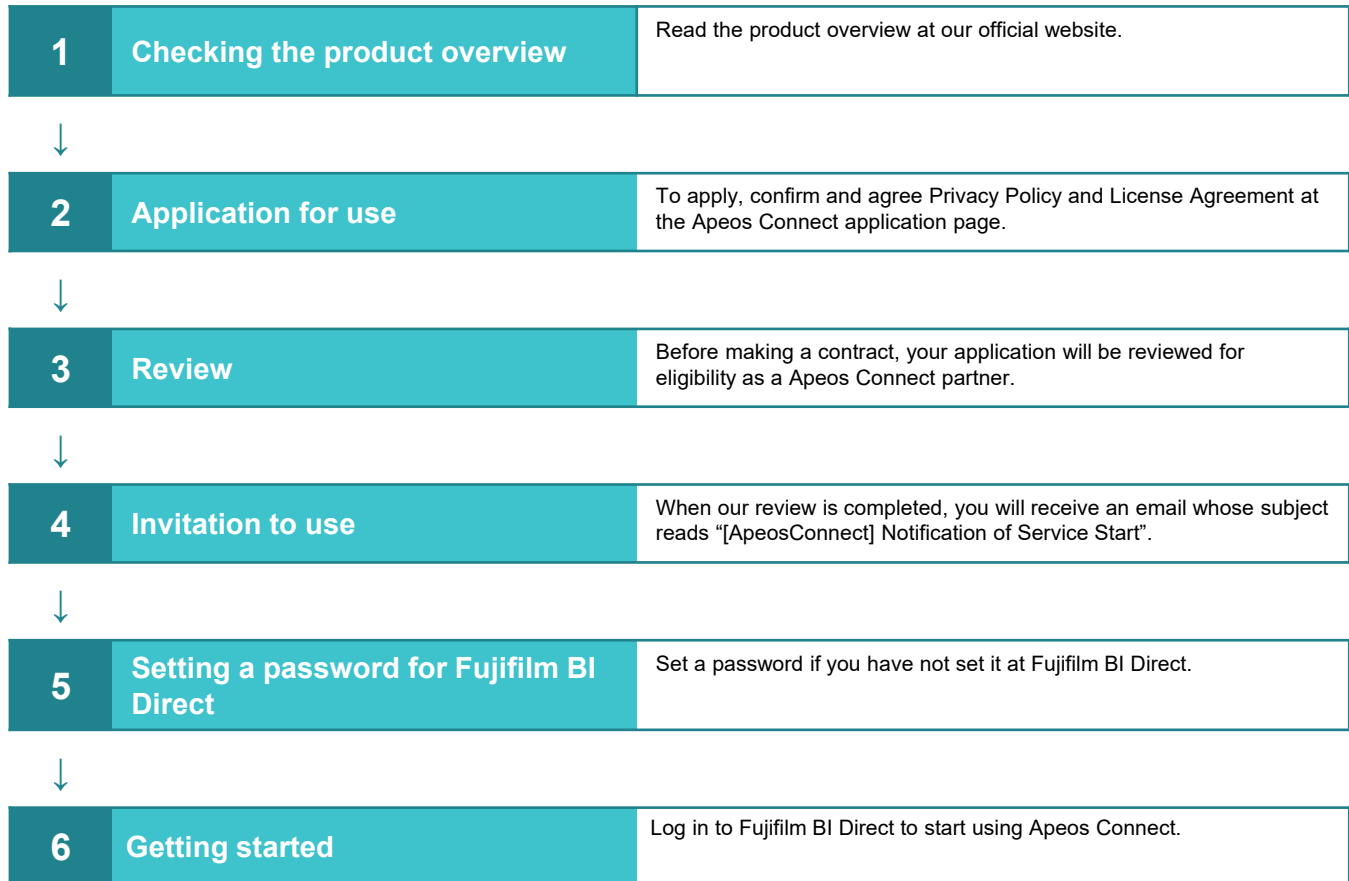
| 1 | Checking the product overview | Read the product overview at our official website. |
|---|---|---|

↓

| 2 | Application for use | To apply, confirm and agree Privacy Policy and License Agreement at the Apeos Connect application page. |
|---|---|---|

↓

| 3 | Review | Before making a contract, your application will be reviewed for eligibility as a Apeos Connect partner. |
|---|---|---|

↓

| 4 | Invitation to use | When our review is completed, you will receive an email whose subject reads “[ApeosConnect] Notification of Service Start”. |
|---|---|---|

↓

| 5 | Setting a password for Fujifilm BI Direct | Set a password if you have not set it at Fujifilm BI Direct. |
|---|---|---|

↓

| 6 | Getting started | Log in to Fujifilm BI Direct to start using Apeos Connect. |
|---|---|---|